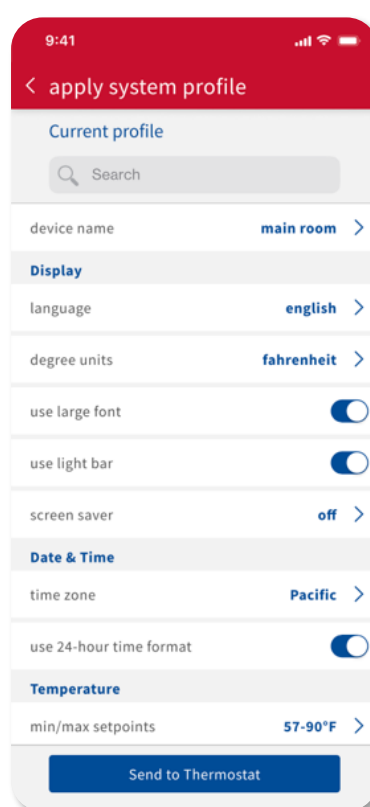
9:41

< apply system profile

Current profile

Search

device name main room >

Display

language english >

degree units fahrenheit >

use large font

use light bar

screen saver off >

Date & Time

time zone Pacific >

use 24-hour time format

Temperature

min/max setpoints 57-90°F >

Send to Thermostat